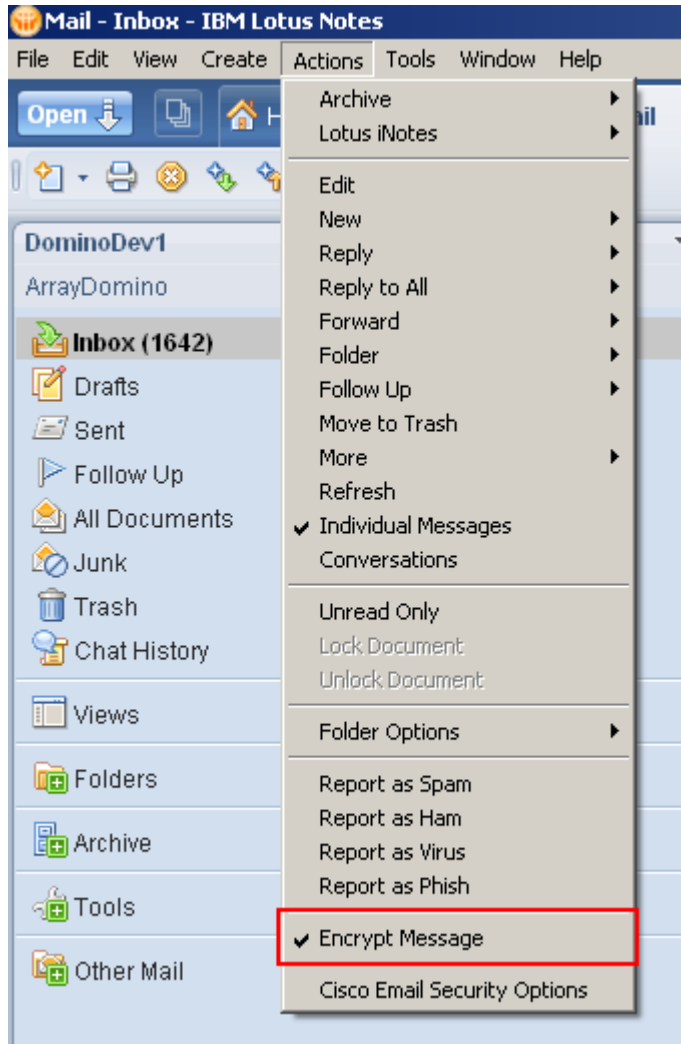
Mail - Inbox - IBM Lotus Notes

File Edit View Create Actions Tools Window Help

Open

H

ail

DominoDev1

ArrayDomino

Inbox (1642)

Drafts

Sent

Follow Up

All Documents

Junk

Trash

Chat History

Views

Folders

Archive

Tools

Other Mail

Archive
Lotus iNotes

Edit
New
Reply
Reply to All
Forward
Folder
Follow Up
Move to Trash
More
Refresh
✔ Individual Messages
Conversations

Unread Only
Lock Document
Unlock Document

Folder Options

Report as Spam
Report as Ham
Report as Virus
Report as Phish

✔ Encrypt Message

Cisco Email Security Options